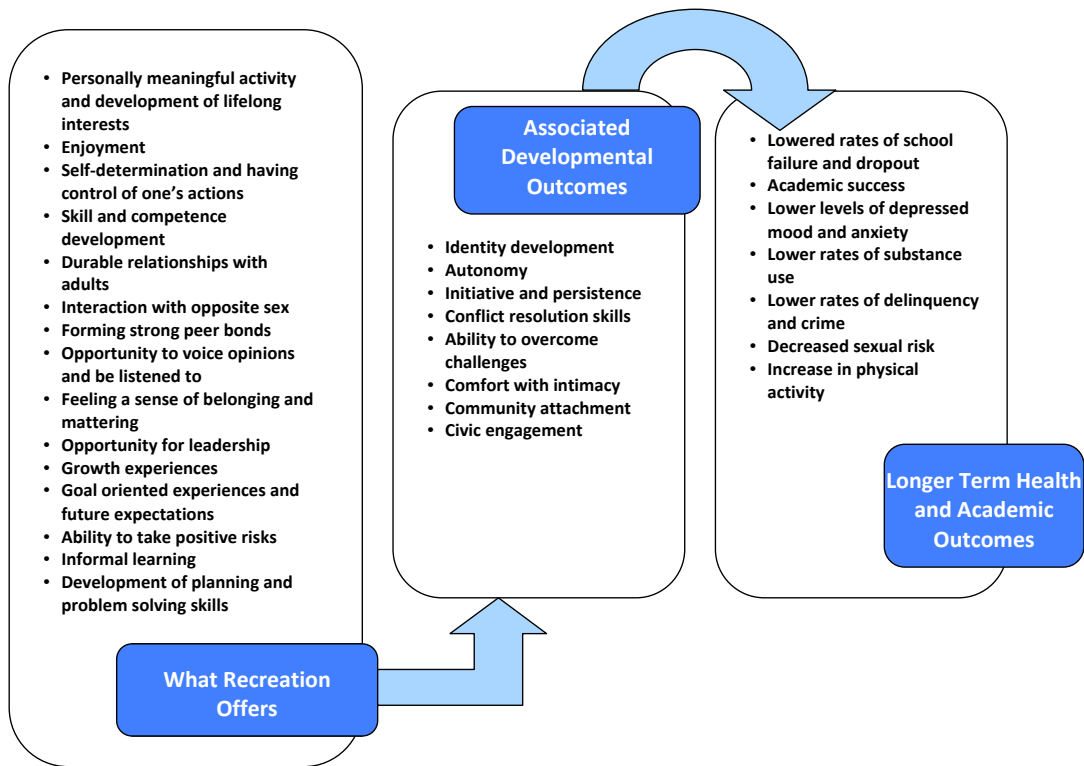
- Personally meaningful activity and development of lifelong interests
- Enjoyment
- Self-determination and having control of one's actions
- Skill and competence development
- Durable relationships with adults
- Interaction with opposite sex
- Forming strong peer bonds
- Opportunity to voice opinions and be listened to
- Feeling a sense of belonging and mattering
- Opportunity for leadership
- Growth experiences
- Goal oriented experiences and future expectations
- Ability to take positive risks
- Informal learning
- Development of planning and problem solving skills

What Recreation Offers

Associated Developmental Outcomes

- Identity development
- Autonomy
- Initiative and persistence
- Conflict resolution skills
- Ability to overcome challenges
- Comfort with intimacy
- Community attachment
- Civic engagement

- Lowered rates of school failure and dropout
- Academic success
- Lower levels of depressed mood and anxiety
- Lower rates of substance use
- Lower rates of delinquency and crime
- Decreased sexual risk
- Increase in physical activity

Longer Term Health and Academic Outcomes